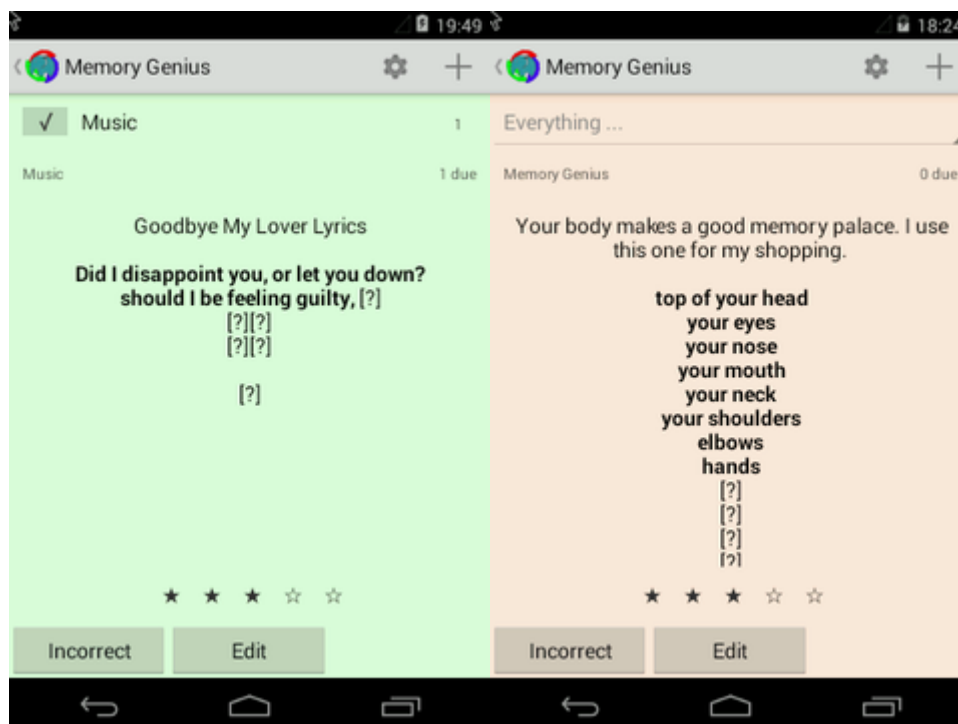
19:49

Memory Genius

√ Music 1

Music 1 due

Goodbye My Lover Lyrics

**Did I disappoint you, or let you down? should I be feeling guilty,** [?]
[?][?]
[?][?]

[?]

★ ★ ★ ☆ ☆

Incorrect Edit

18:24

Memory Genius

Everything ...

Memory Genius 0 due

Your body makes a good memory palace. I use this one for my shopping.

**top of your head**
**your eyes**
**your nose**
**your mouth**
**your neck**
**your shoulders**
**elbows**
**hands**
[?]
[?]
[?]
[?]

★ ★ ★ ☆ ☆

Incorrect Edit